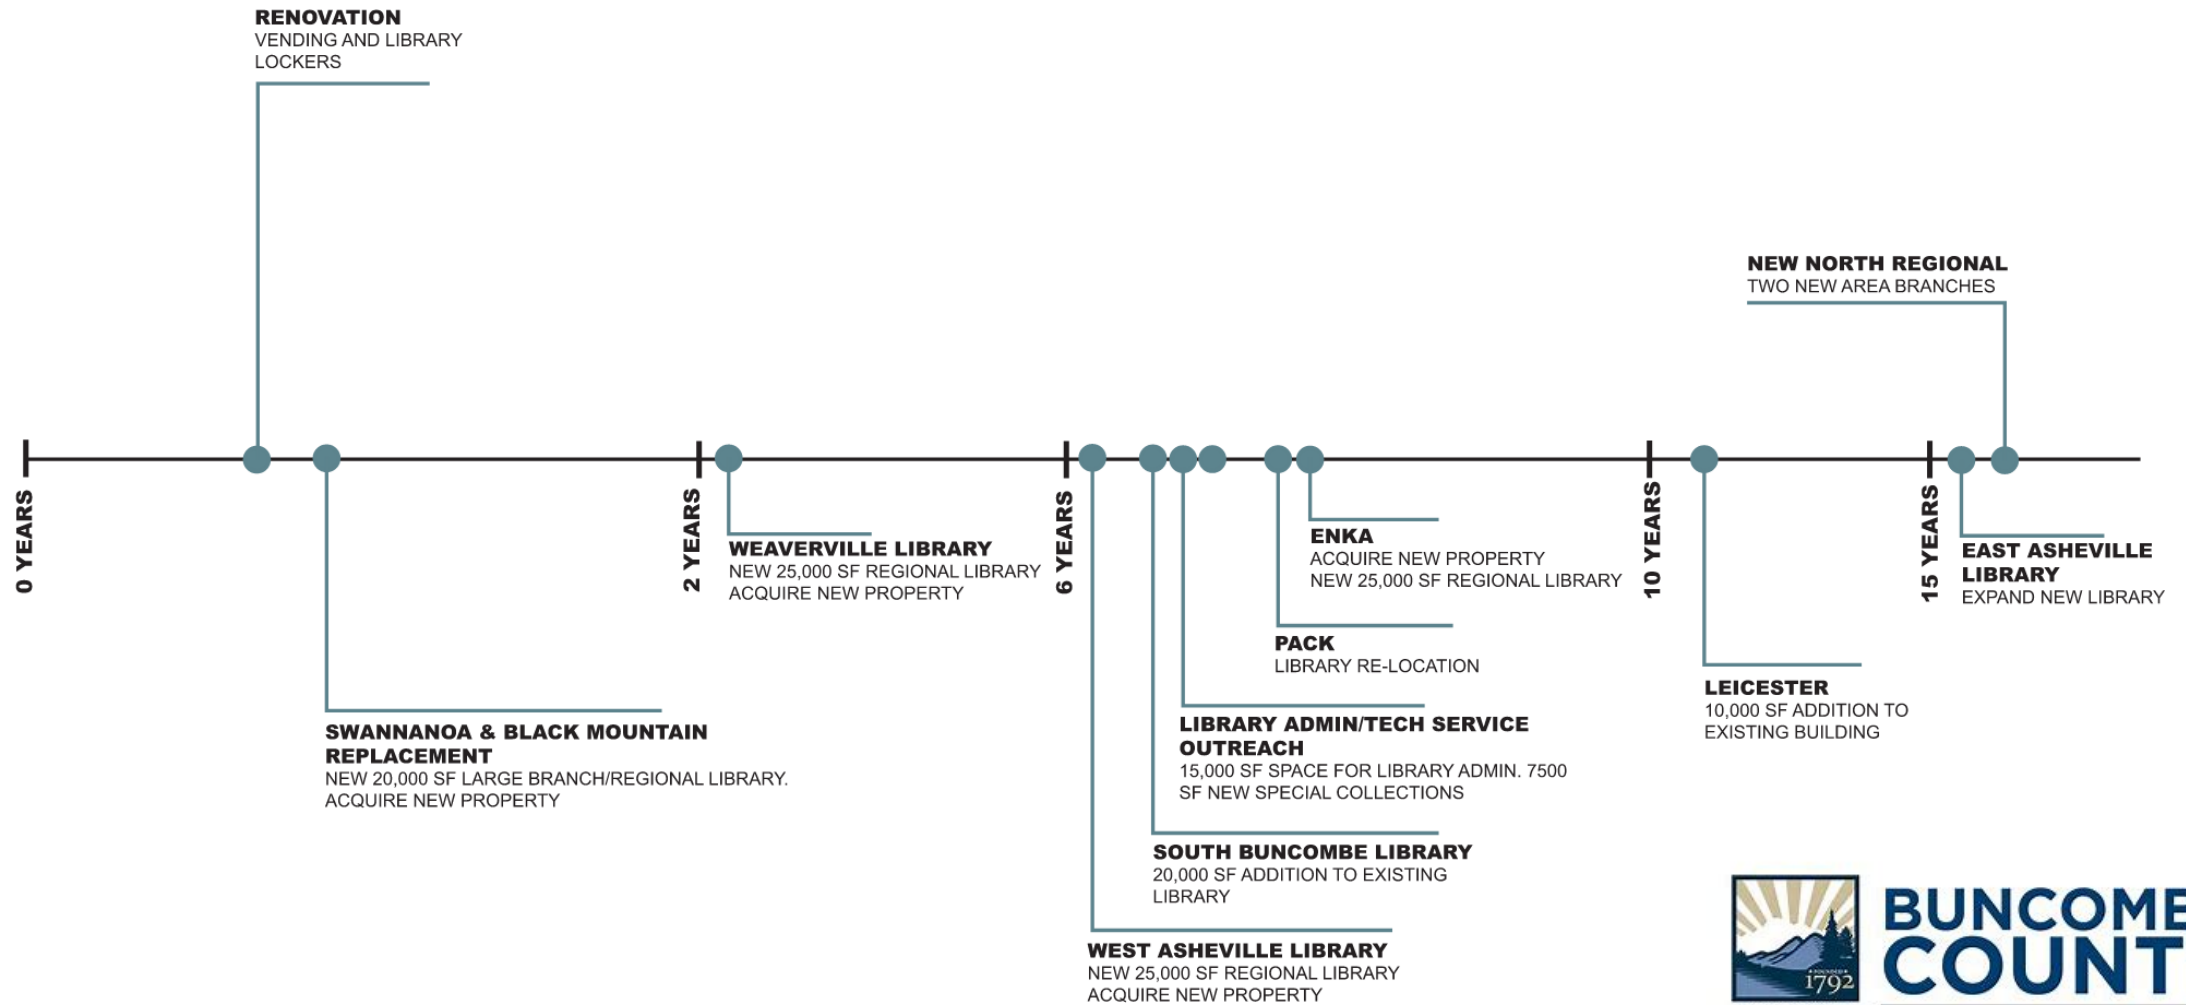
RENOVATION
VENDING AND LIBRARY LOCKERS

NEW NORTH REGIONAL
TWO NEW AREA BRANCHES

0 YEARS

2 YEARS

6 YEARS

10 YEARS

15 YEARS

WEAVERVILLE LIBRARY
NEW 25,000 SF REGIONAL LIBRARY
ACQUIRE NEW PROPERTY

ENKA
ACQUIRE NEW PROPERTY
NEW 25,000 SF REGIONAL LIBRARY

EAST ASHEVILLE LIBRARY
EXPAND NEW LIBRARY

PACK
LIBRARY RE-LOCATION

LEICESTER
10,000 SF ADDITION TO EXISTING BUILDING

SWANNANOA & BLACK MOUNTAIN REPLACEMENT
NEW 20,000 SF LARGE BRANCH/REGIONAL LIBRARY.
ACQUIRE NEW PROPERTY

LIBRARY ADMIN/TECH SERVICE OUTREACH
15,000 SF SPACE FOR LIBRARY ADMIN. 7500 SF NEW SPECIAL COLLECTIONS

SOUTH BUNCOMBE LIBRARY
20,000 SF ADDITION TO EXISTING LIBRARY

WEST ASHEVILLE LIBRARY
NEW 25,000 SF REGIONAL LIBRARY
ACQUIRE NEW PROPERTY

FOUNDED 1792
BUNCOMBE COUNT